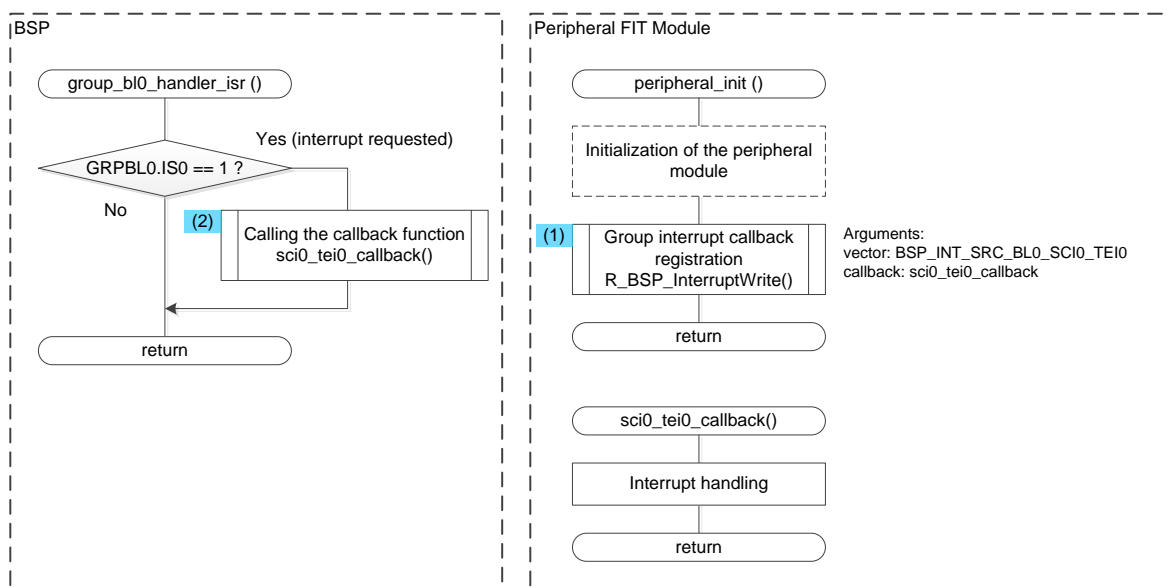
BSP

group_bl0_handler_isr ()

GRPBL0.IS0 == 1 ?

Yes (interrupt requested)

No

(2)

Calling the callback function sci0_tei0_callback()

return

Peripheral FIT Module

peripheral_init ()

Initialization of the peripheral module

(1)

Group interrupt callback registration R_BSP_InterruptWrite()

Arguments:
vector: BSP_INT_SRC_BL0_SCI0_TEI0
callback: sci0_tei0_callback

return

sci0_tei0_callback()

Interrupt handling

return